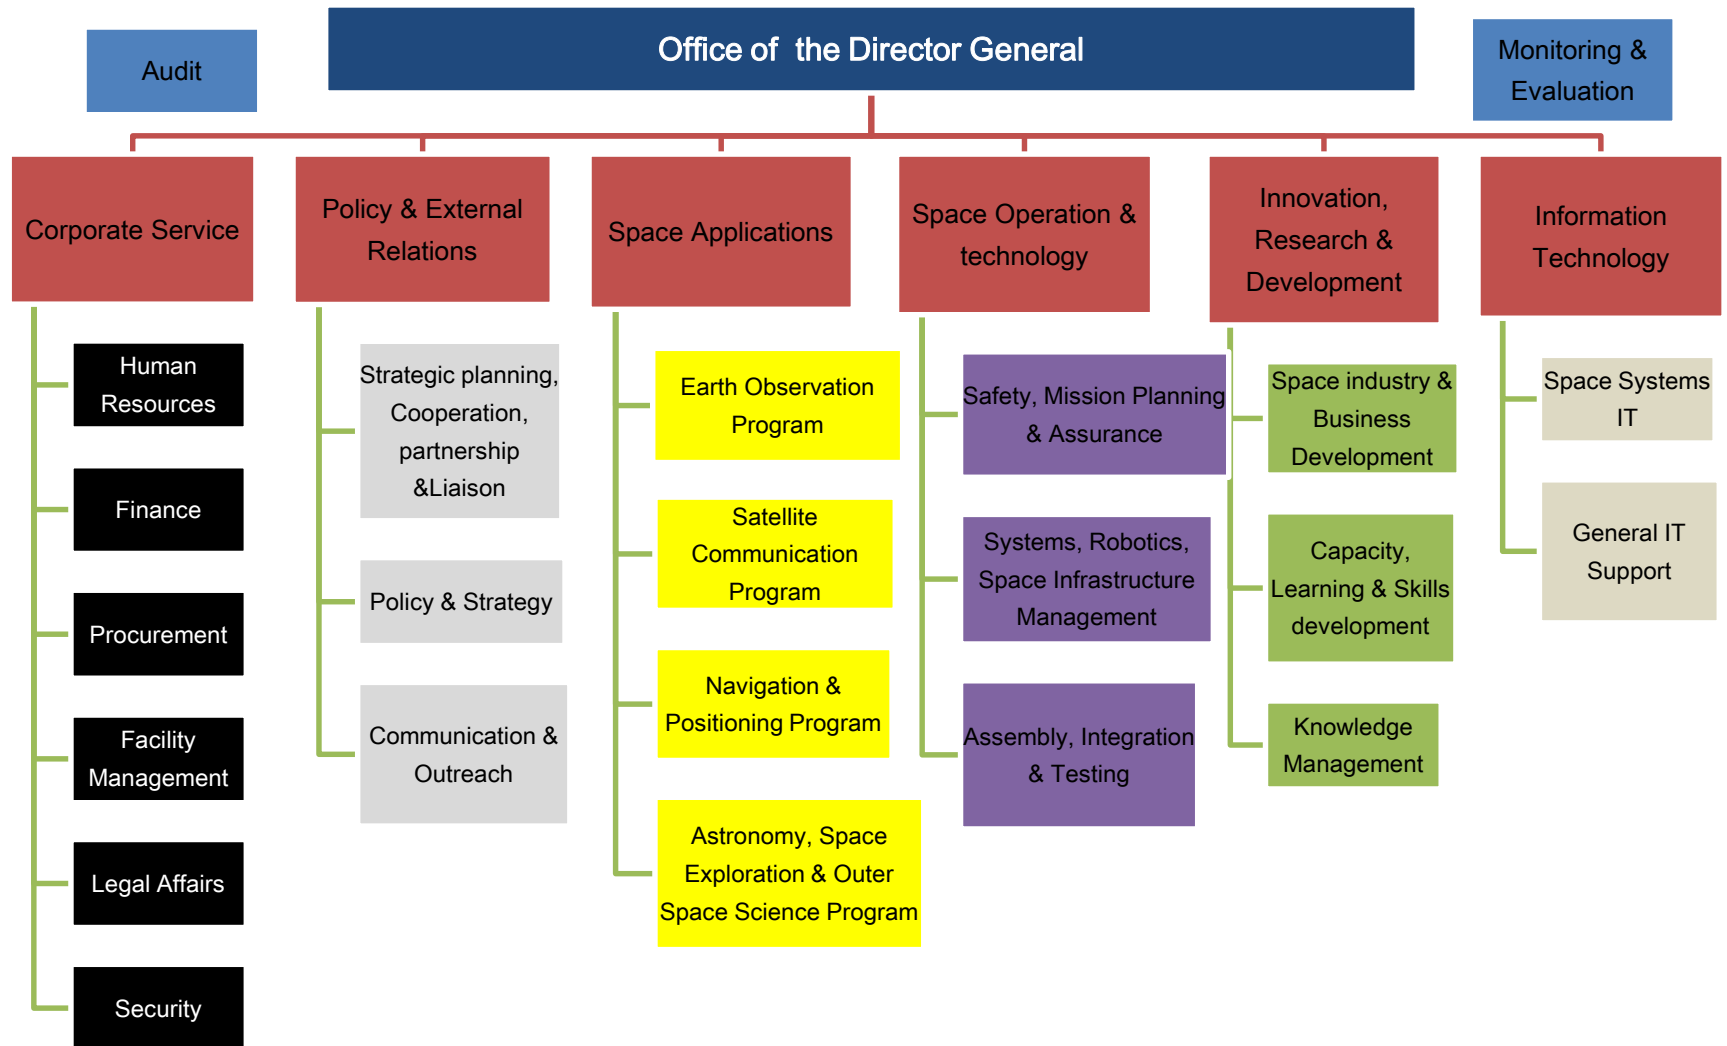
Audit

Office of the Director General

Monitoring & Evaluation

Corporate Service

Human Resources

Finance

Procurement

Facility Management

Legal Affairs

Security

Policy & External Relations

Strategic planning, Cooperation, partnership &Liaison

Policy & Strategy

Communication & Outreach

Space Applications

Earth Observation Program

Satellite Communication Program

Navigation & Positioning Program

Astronomy, Space Exploration & Outer Space Science Program

Space Operation & technology

Safety, Mission Planning & Assurance

Systems, Robotics, Space Infrastructure Management

Assembly, Integration & Testing

Innovation, Research & Development

Space industry & Business Development

Capacity, Learning & Skills development

Knowledge Management

Information Technology

Space Systems IT

General IT Support